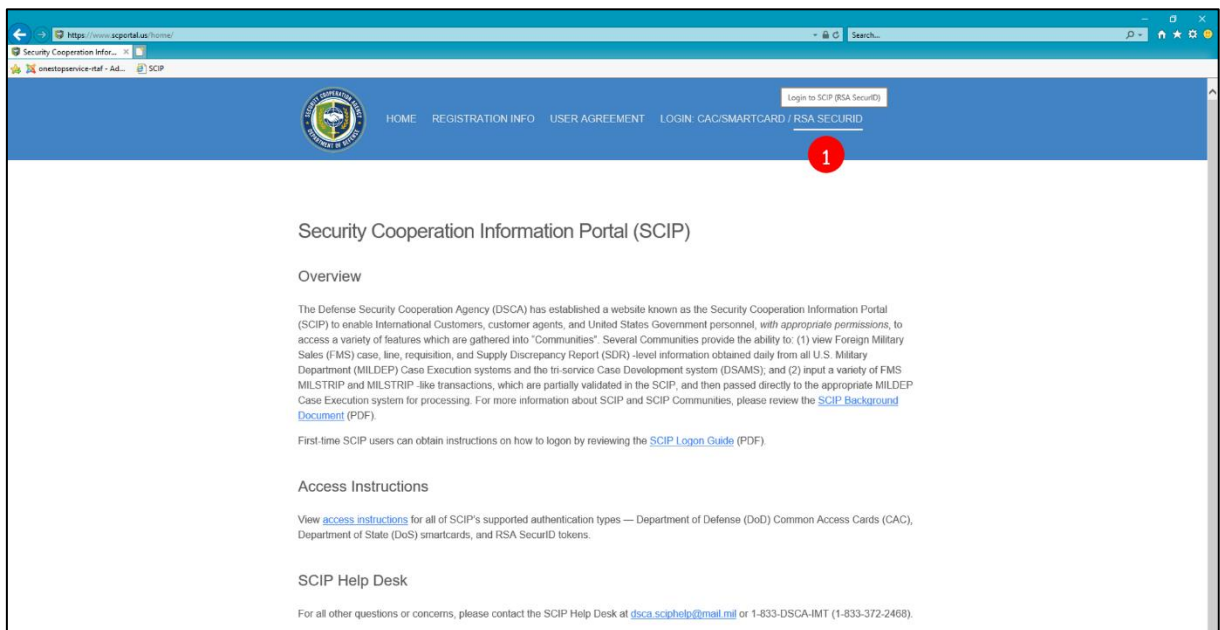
https://www.scportal.us/home/
Search...
Security Cooperation Infor... ×
onestopservice-rtaf - Ad...
SCIP

Login to SCIP (RSA SecurID)

HOME REGISTRATION INFO USER AGREEMENT LOGIN: CAC/SMARTCARD / RSA SECURID

1

Security Cooperation Information Portal (SCIP)

Overview

The Defense Security Cooperation Agency (DSCA) has established a website known as the Security Cooperation Information Portal (SCIP) to enable International Customers, customer agents, and United States Government personnel, with appropriate permissions, to access a variety of features which are gathered into "Communities". Several Communities provide the ability to: (1) view Foreign Military Sales (FMS) case, line, requisition, and Supply Discrepancy Report (SDR) -level information obtained daily from all U.S. Military Department (MILDEP) Case Execution systems and the tri-service Case Development system (DSAMS); and (2) input a variety of FMS MILSTRIP and MILSTRIP -like transactions, which are partially validated in the SCIP, and then passed directly to the appropriate MILDEP Case Execution system for processing. For more information about SCIP and SCIP Communities, please review the SCIP Background Document (PDF).

First-time SCIP users can obtain instructions on how to logon by reviewing the SCIP Logon Guide (PDF).

Access Instructions

View access instructions for all of SCIP's supported authentication types — Department of Defense (DoD) Common Access Cards (CAC), Department of State (DoS) smartcards, and RSA SecurID tokens.

SCIP Help Desk

For all other questions or concerns, please contact the SCIP Help Desk at dsca.sciphelp@mail.mil or 1-833-DSCA-IMT (1-833-372-2468).